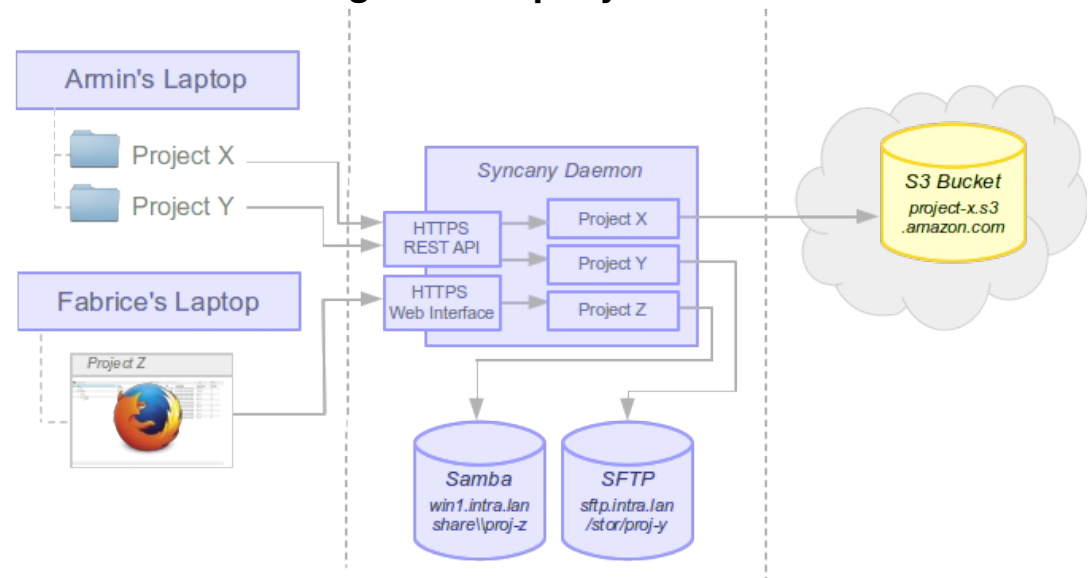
Armin's Laptop

Project X

Project Y

Fabrice's Laptop

Project Z

Syncany Daemon

HTTPS REST API

HTTPS Web Interface

Project X

Project Y

Project Z

S3 Bucket
project-x.s3 .amazon.com

Samba
win1.intra.lan share\\proj-z

SFTP
sftp.intra.lan /stor/proj-y